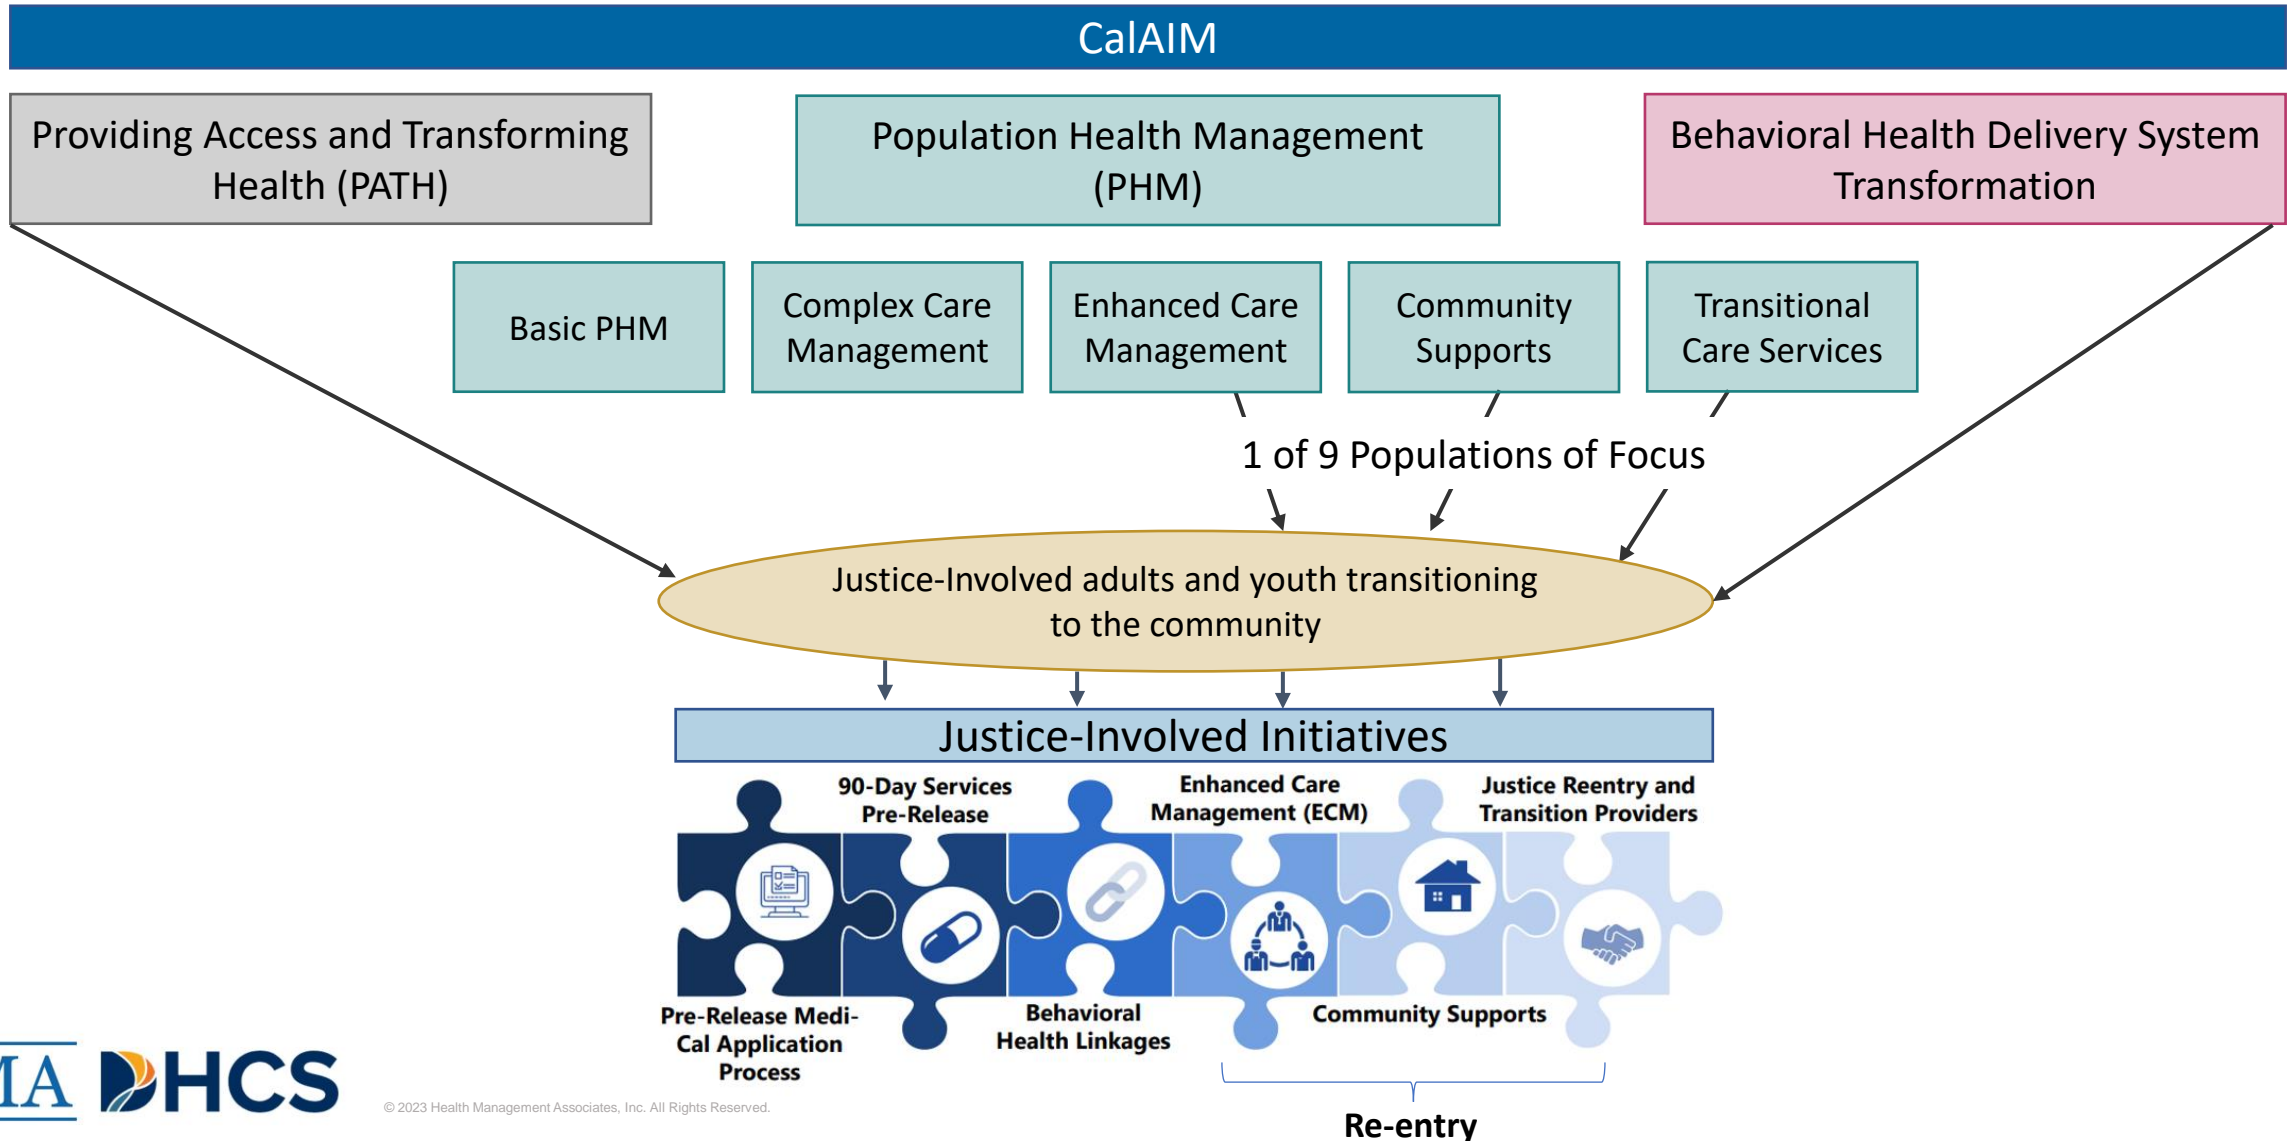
CalAIM

Providing Access and Transforming Health (PATH)

Population Health Management (PHM)

Behavioral Health Delivery System Transformation

Basic PHM

Complex Care Management

Enhanced Care Management

Community Supports

Transitional Care Services

1 of 9 Populations of Focus

Justice-Involved adults and youth transitioning to the community

Justice-Involved Initiatives

90-Day Services Pre-Release

Enhanced Care Management (ECM)

Justice Reentry and Transition Providers

Pre-Release Medi-Cal Application Process

Behavioral Health Linkages

Community Supports

Re-entry

IA DHCS

© 2023 Health Management Associates, Inc. All Rights Reserved.